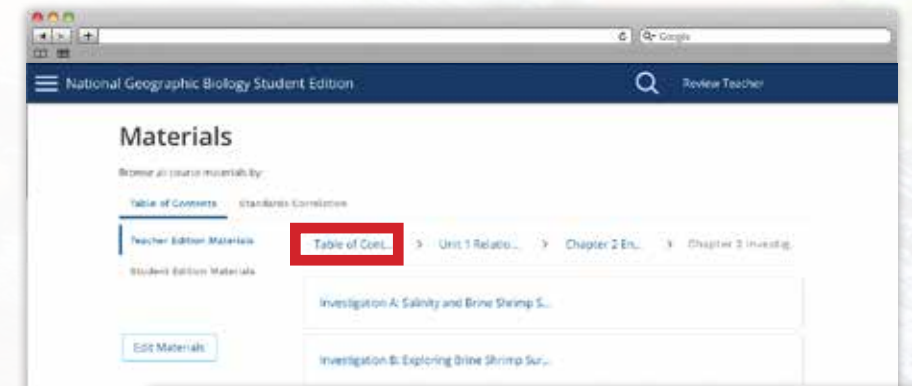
Google

National Geographic Biology Student Edition

Review Teacher

Materials

Browse all course materials by:

Table of Contents

Standards Correlation

Teacher Edition Materials

Student Edition Materials

Table of Cont...

Unit 1 Relatio...

Chapter 2 En...

Chapter 3 Investig...

Investigation A: Salinity and Brine Shrimp S...

Edit Materials

Investigation B: Exploring Brine Shrimp Sur...